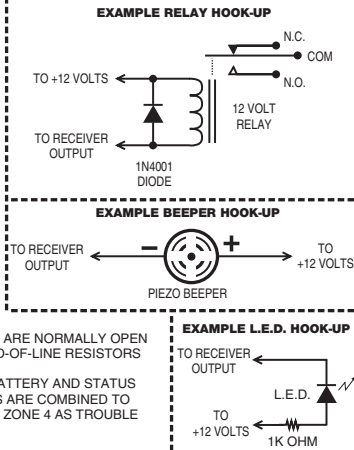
EXAMPLE RELAY HOOK-UP

N.C.

COM

N.O.

TO +12 VOLTS

12 VOLT RELAY

TO RECEIVER OUTPUT

1N4001 DIODE

EXAMPLE BEEPER HOOK-UP

TO RECEIVER OUTPUT

–

+

TO +12 VOLTS

PIEZO BEEPER

ARE NORMALLY OPEN
D-OF-LINE RESISTORS

ATTERY AND STATUS
S ARE COMBINED TO
ZONE 4 AS TROUBLE

EXAMPLE L.E.D. HOOK-UP

TO RECEIVER OUTPUT

L.E.D.

TO +12 VOLTS

1K OHM